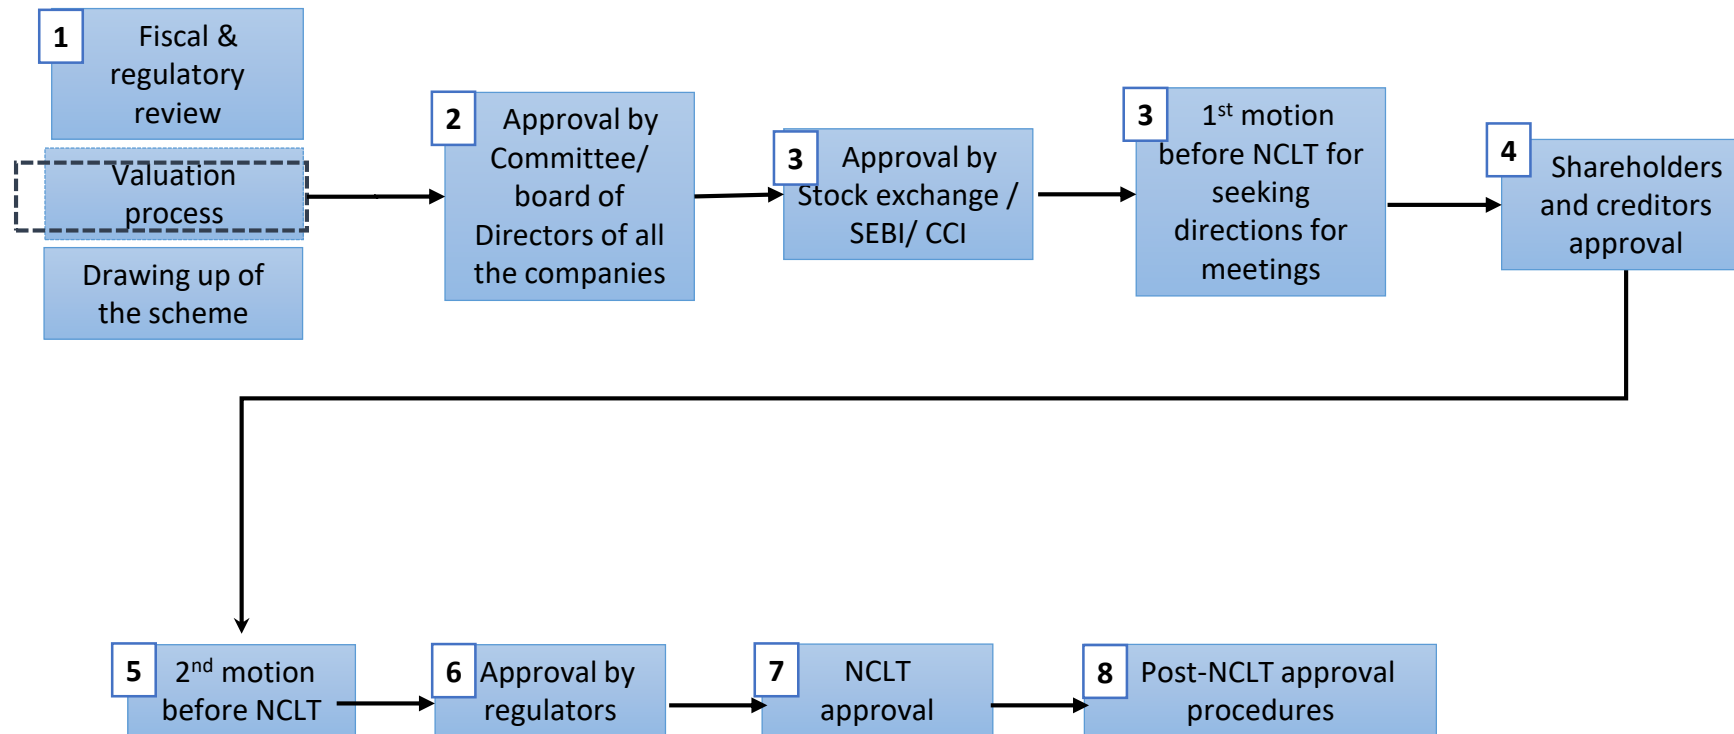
1 Fiscal & regulatory review

Valuation process

Drawing up of the scheme

2 Approval by Committee/ board of Directors of all the companies

3 Approval by Stock exchange / SEBI/ CCI

3 $1^{st}$ motion before NCLT for seeking directions for meetings

4 Shareholders and creditors approval

5 $2^{nd}$ motion before NCLT

6 Approval by regulators

7 NCLT approval

8 Post-NCLT approval procedures